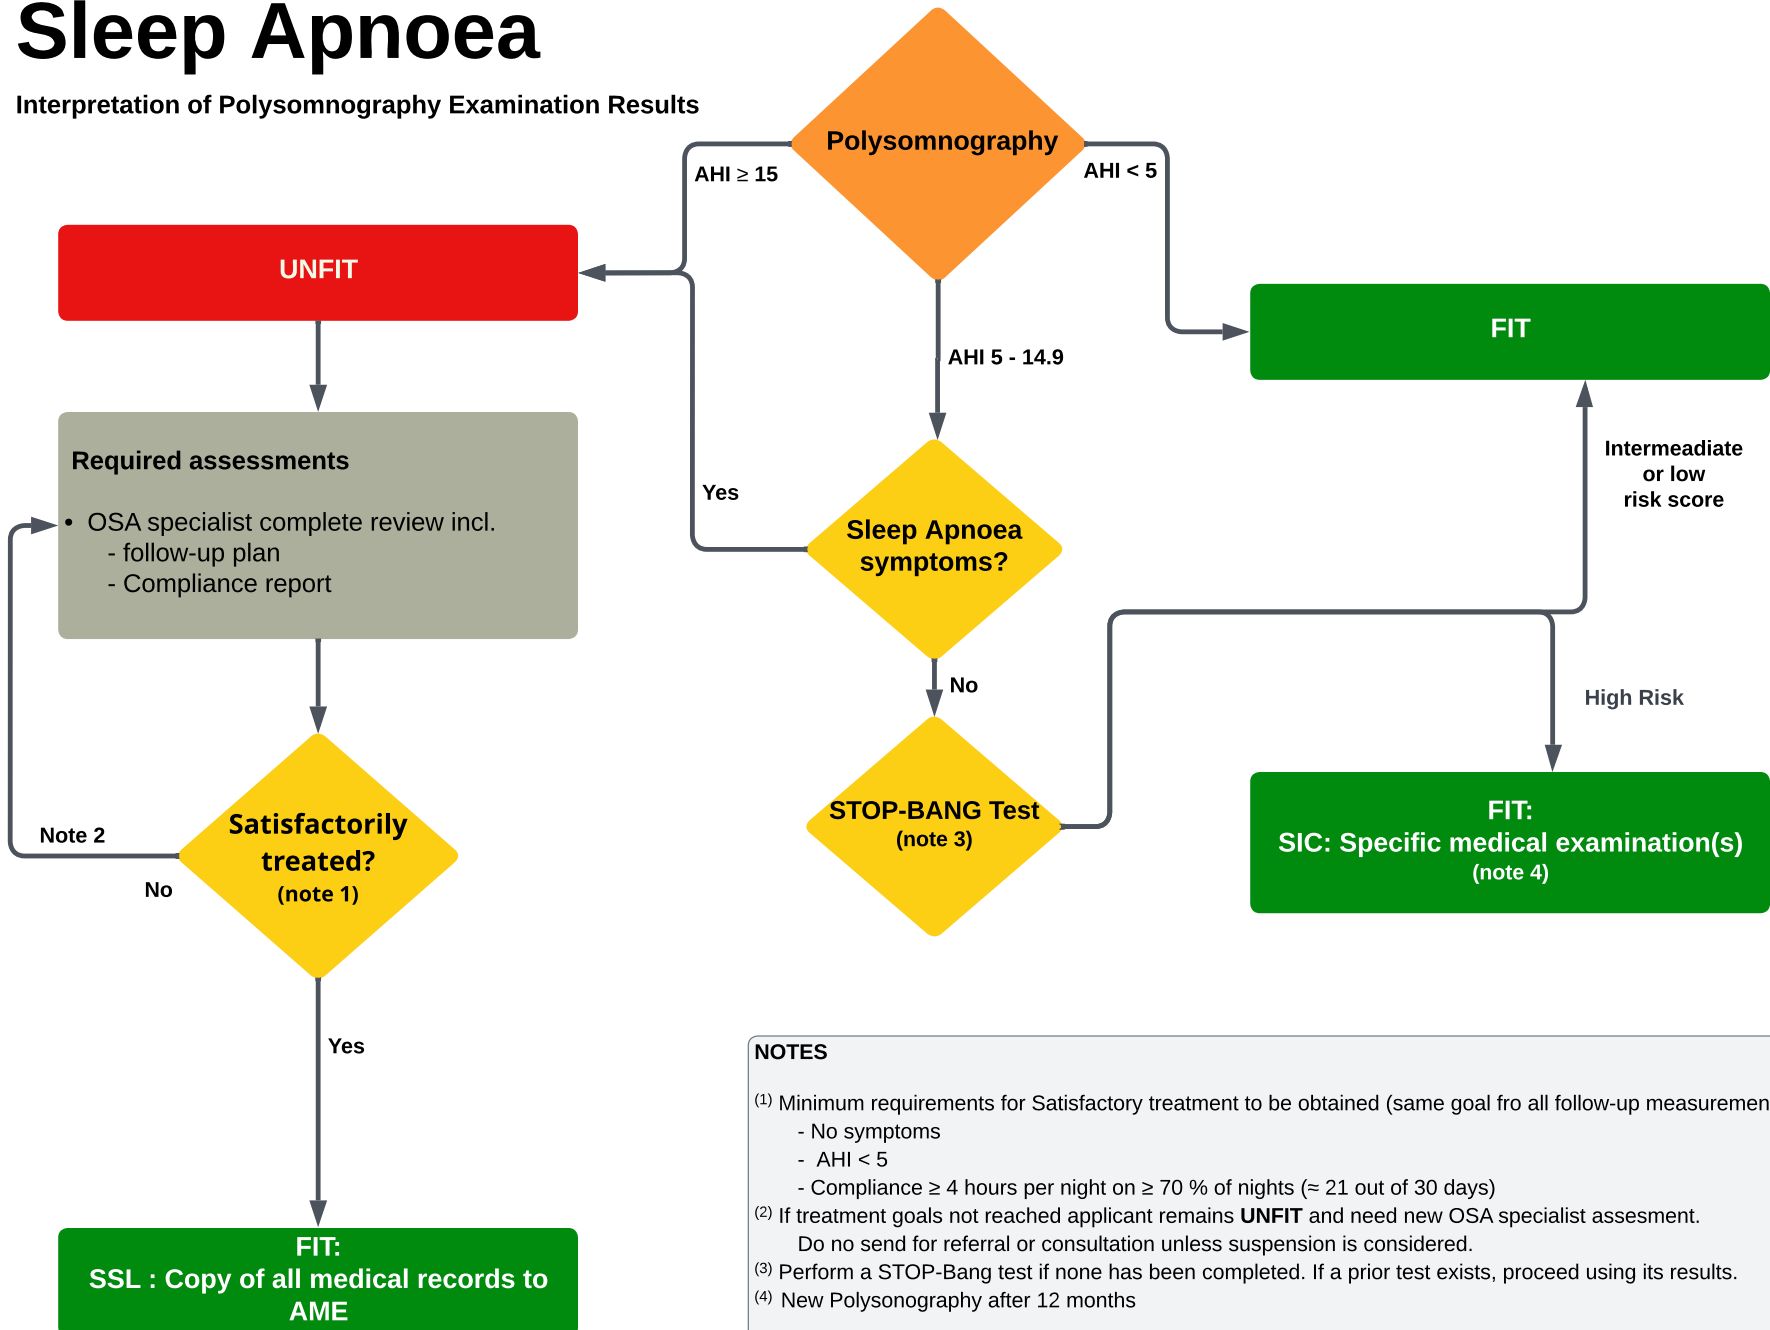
Sleep Apnoea

Interpretation of Polysomnography Examination Results

Polysomnography

AHI ≥ 15

AHI < 5

UNFIT

FIT

AHI 5 - 14.9

Required assessments

• OSA specialist complete review incl.
- follow-up plan
- Compliance report

Yes

Sleep Apnoea symptoms?

Intermeadiate or low risk score

No

High Risk

STOP-BANG Test
(note 3)

FIT:
SIC: Specific medical examination(s)
(note 4)

Note 2

Satisfactorily treated?
(note 1)

No

Yes

FIT:
SSL : Copy of all medical records to AME

NOTES

$^{(1)}$ Minimum requirements for Satisfactory treatment to be obtained (same goal fro all follow-up measuremen
- No symptoms
- AHI < 5
- Compliance ≥ 4 hours per night on ≥ 70 % of nights (≈ 21 out of 30 days)
$^{(2)}$ If treatment goals not reached applicant remains UNFIT and need new OSA specialist assesment.
Do no send for referral or consultation unless suspension is considered.
$^{(3)}$ Perform a STOP-Bang test if none has been completed. If a prior test exists, proceed using its results.
$^{(4)}$ New Polysonography after 12 months